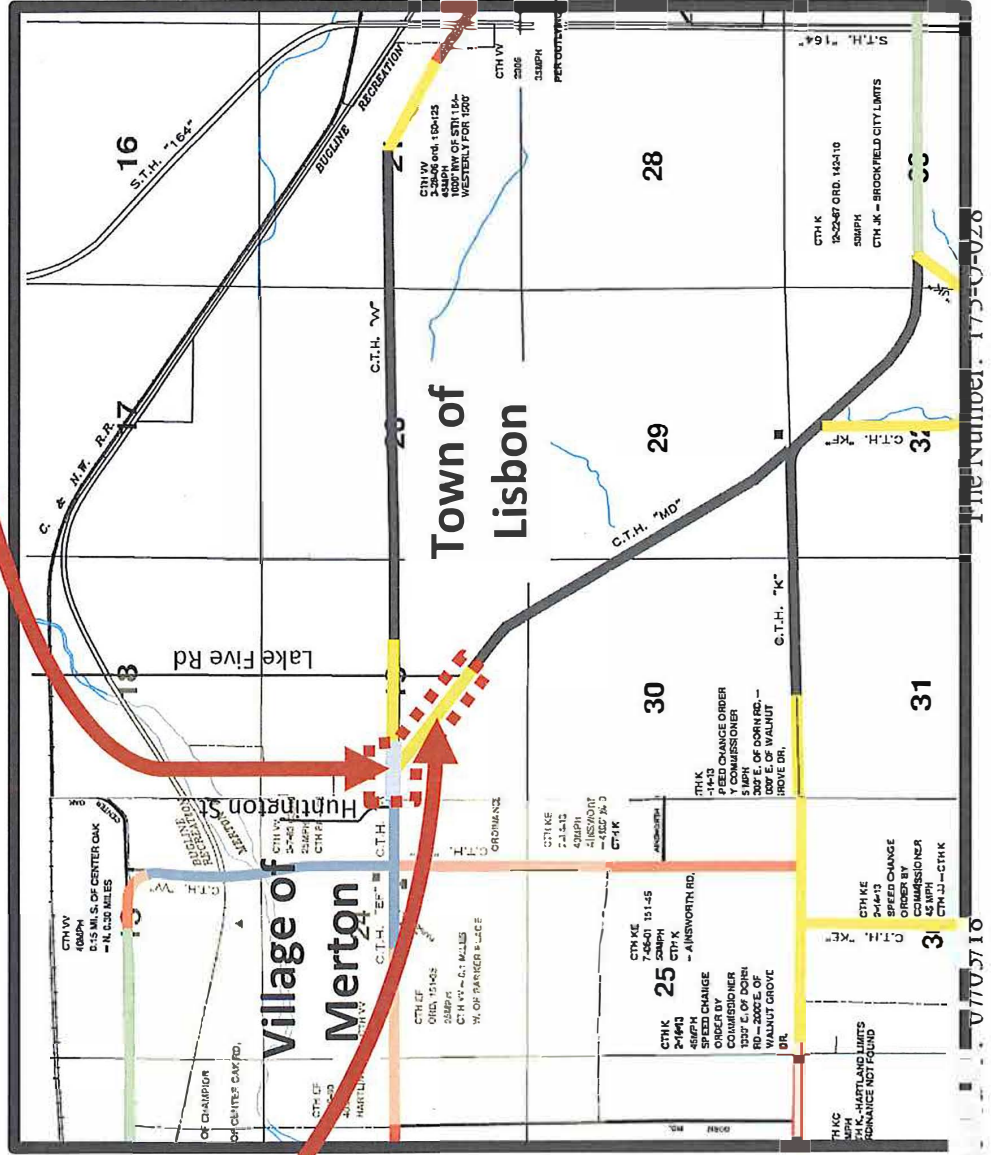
16
S.T.H. "164"
BUGLINE RECREATION
CTH VV
2006
35MPH
PER OUTLYING
CTH VV
7-26-06 ord. 160-123
45MPH
1600' NW OF STH 164-
WESTERLY FOR 1600'
28
S.T.H. "164"
CTH K
12-22-67 ORD. 142-110
50MPH
CTH JK – BROOKFIELD CITY LIMITS
C.T.H. "VV"
C. & N.W. R.R.
17
Town of Lisbon
29
C.T.H. "KE"
32
File Number: 175-0-028
C.T.H. "MD"
C.T.H. "K"
Lake Five Rd
18
19
30
31
TH K
-14-13
PEED CHANGE ORDER
Y COMMISSIONER
5 MPH
300' E. OF DORN RD. –
300' E. OF WALNUT
ROVE DR.
Huntington St
C.T.H. "EF"
ORDINANCE
CTH KE
2-14-13
40MPH
AINSWORTH
– 1600' W. O
CTH K
AINSWORTH
CTH VV
40MPH
0.15 MI. S. OF CENTER OAK
– N. 0.30 MILES
C.T.H. "VV"
Village of Merton
24
C.T.H. "EF"
CTH EF
ORD. 151-52
35MPH
CTH VV – 0.1 MILES
W. OF PARKER PLACE
CTH KE
7-26-01 151-45
50MPH
CTH K
– AINSWORTH RD.
25
CTH K
2-14-13
45MPH
SPEED CHANGE
ORDER BY
COMMISSIONER
1000' E. OF DORN
RD.–300' E. OF
WALNUT GROVE
DR.
CTH KE
2-14-13
SPEED CHANGE
ORDER BY
COMMISSIONER
45 MPH
CTH JJ – CTH K
C.T.H. "KE"
36
07/05/18
OF CHAMPION
OF CENTER OAK RD.
CTH CF
HARTLA
TH KC
MPH
TH K - HARTLAND LIMITS
RDINANCE NOT FOUND